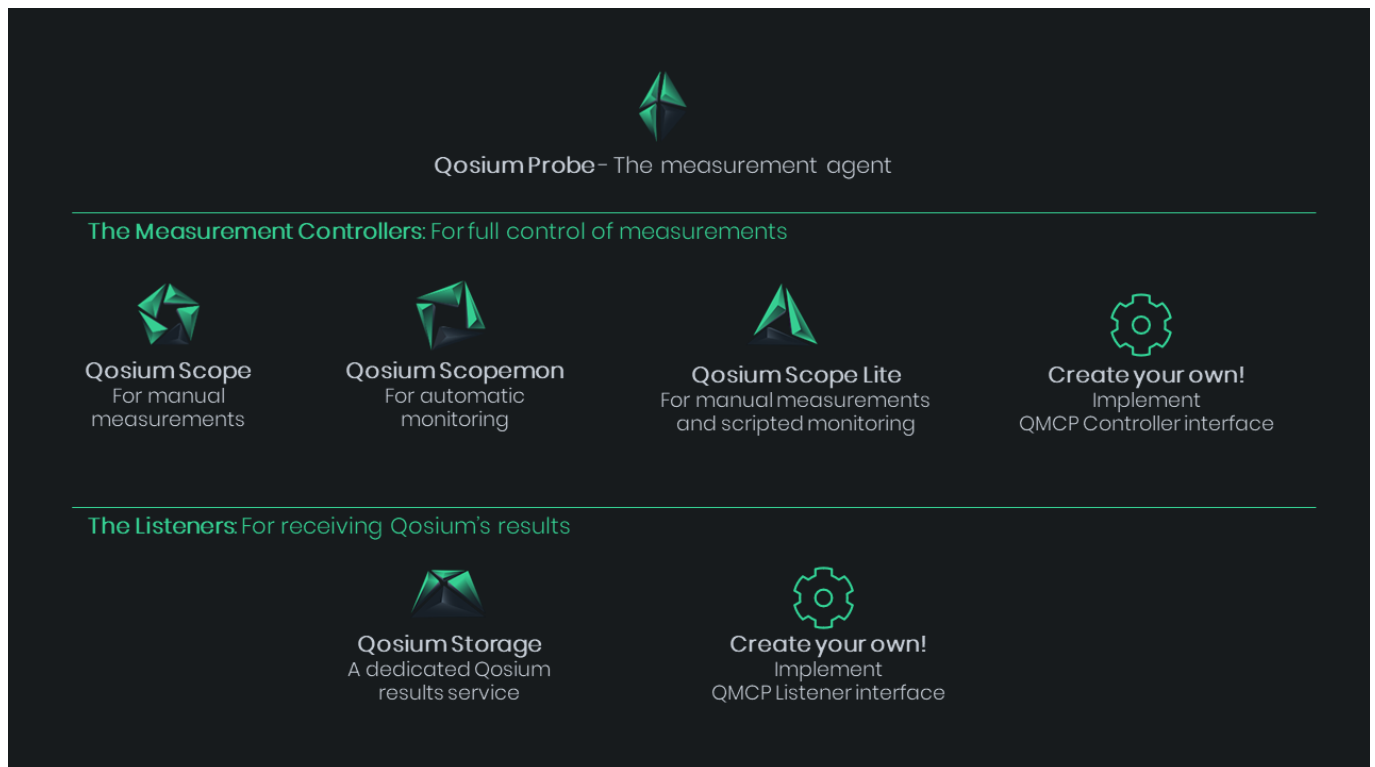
Qosium Probe - The measurement agent

The Measurement Controllers: For full control of measurements

Qosium Scope
For manual measurements

Qosium Scopemon
For automatic monitoring

Qosium Scope Lite
For manual measurements and scripted monitoring

Create your own!
Implement
QMCP Controller interface

The Listeners: For receiving Qosium's results

Qosium Storage
A dedicated Qosium results service

Create your own!
Implement
QMCP Listener interface